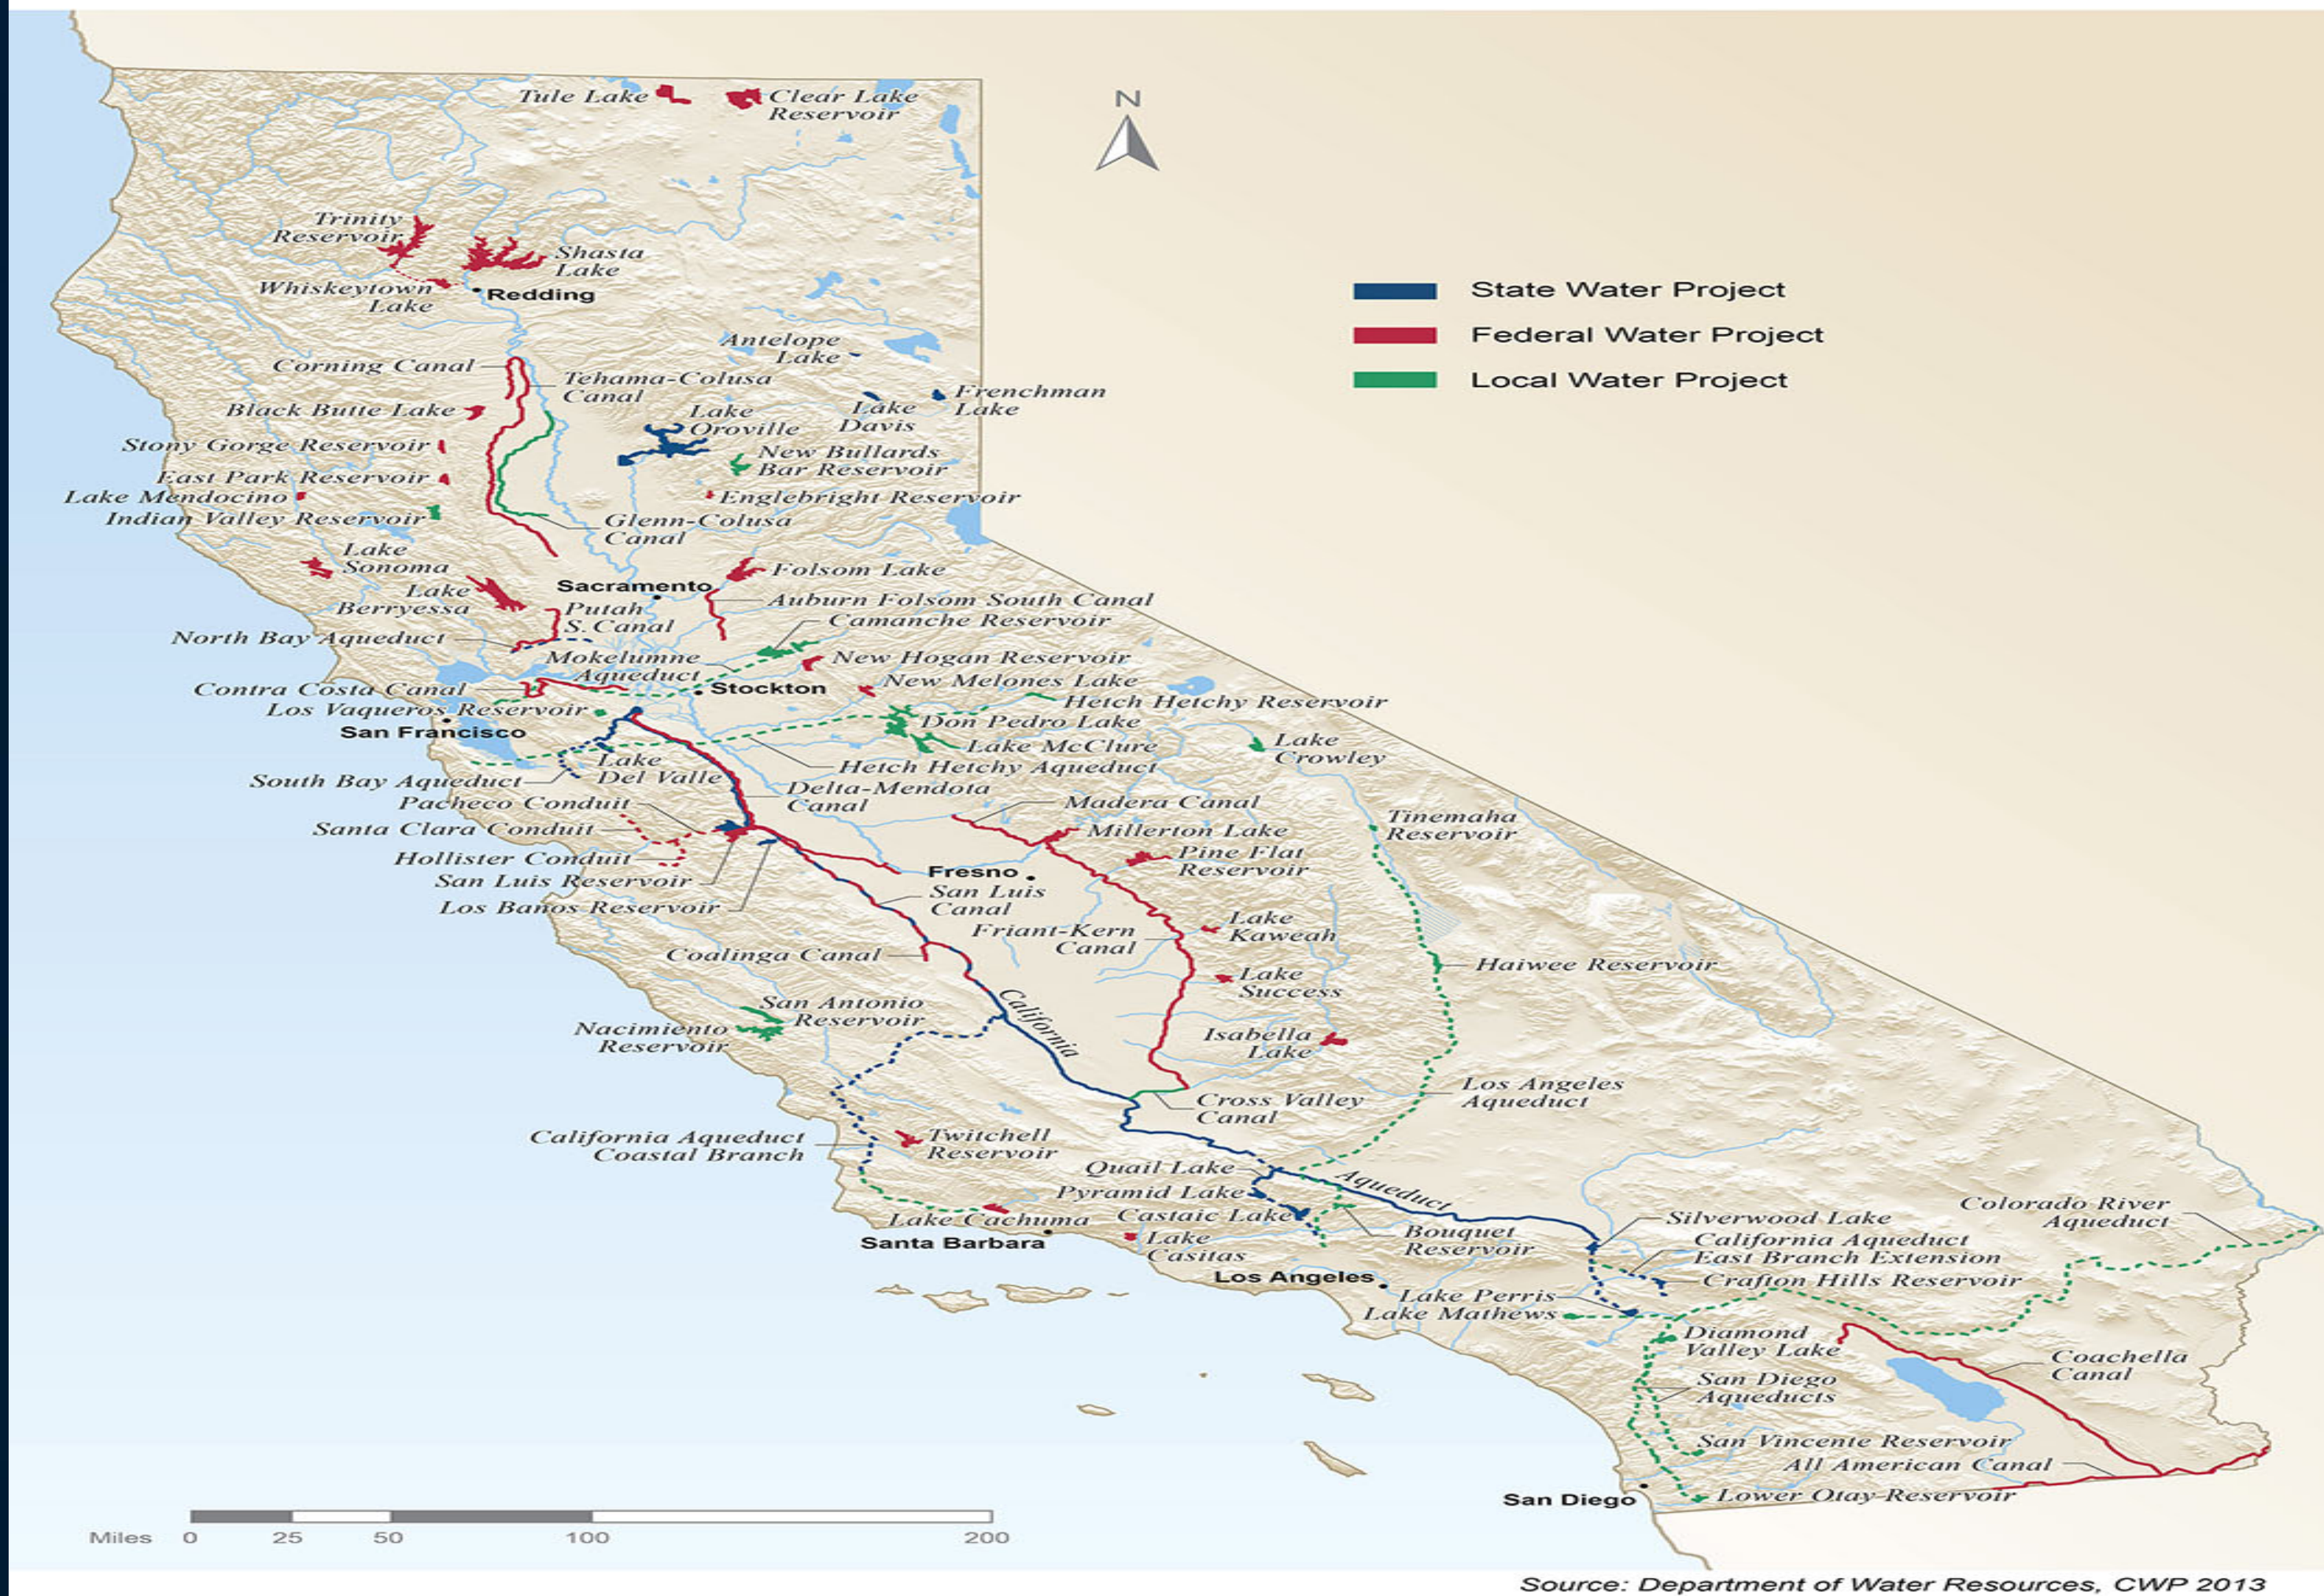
Tule Lake
Clear Lake Reservoir
N
Trinity Reservoir
Shasta Lake
Whiskeytown Lake
Redding
State Water Project
Federal Water Project
Local Water Project
Antelope Lake
Corning Canal
Tehama-Colusa Canal
Frenchman Lake
Black Butte Lake
Lake Oroville
Lake Davis
Stony Gorge Reservoir
New Bullards Bar Reservoir
East Park Reservoir
Lake Mendocino
Englebright Reservoir
Indian Valley Reservoir
Glenn-Colusa Canal
Lake Sonoma
Sacramento
Folsom Lake
Lake Berryessa
Putah S. Canal
Auburn Folsom South Canal
North Bay Aqueduct
Camanche Reservoir
Mokelumne Aqueduct
New Hogan Reservoir
Contra Costa Canal
Stockton
New Melones Lake
Los Vaqueros Reservoir
Hetch Hetchy Reservoir
San Francisco
Don Pedro Lake
Lake McClure
Lake Crowley
Lake Del Valle
Hetch Hetchy Aqueduct
South Bay Aqueduct
Delta-Mendota Canal
Pacheco Conduit
Madera Canal
Tinemaha Reservoir
Santa Clara Conduit
Millerton Lake
Hollister Conduit
Pine Flat Reservoir
Fresno
San Luis Reservoir
San Luis Canal
Los Banos Reservoir
Lake Kaweah
Friant-Kern Canal
Coalinga Canal
Haiwee Reservoir
Lake Success
California
San Antonio Reservoir
Nacimiento Reservoir
Isabella Lake
Los Angeles Aqueduct
Cross Valley Canal
California Aqueduct Coastal Branch
Twitchell Reservoir
Quail Lake
Aqueduct
Pyramid Lake
Colorado River Aqueduct
Castaic Lake
Silverwood Lake
Lake Cachuma
Bouquet Reservoir
California Aqueduct East Branch Extension
Santa Barbara
Lake Casitas
Los Angeles
Crafton Hills Reservoir
Lake Perris
Lake Mathews
Diamond Valley Lake
Coachella Canal
San Diego Aqueducts
San Vincente Reservoir
All American Canal
San Diego
Lower Otay Reservoir
Miles 0 25 50 100 200
Source: Department of Water Resources, CWP 2013